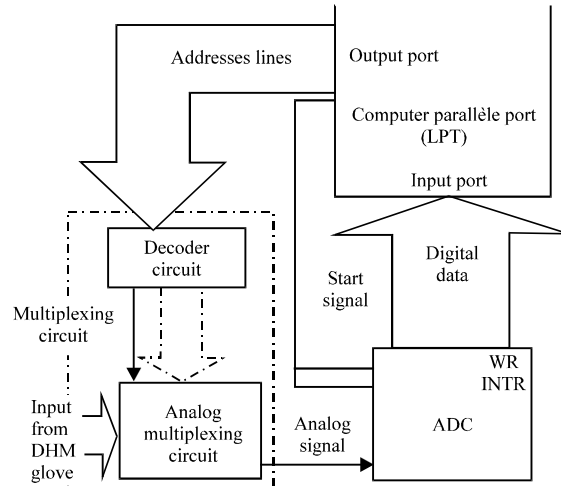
Addresses lines

Output port

Computer parallèle port (LPT)

Input port

Decoder circuit

Multiplexing circuit

Start signal

Digital data

WR
INTR

Input from DHM glove

Analog multiplexing circuit

Analog signal

ADC